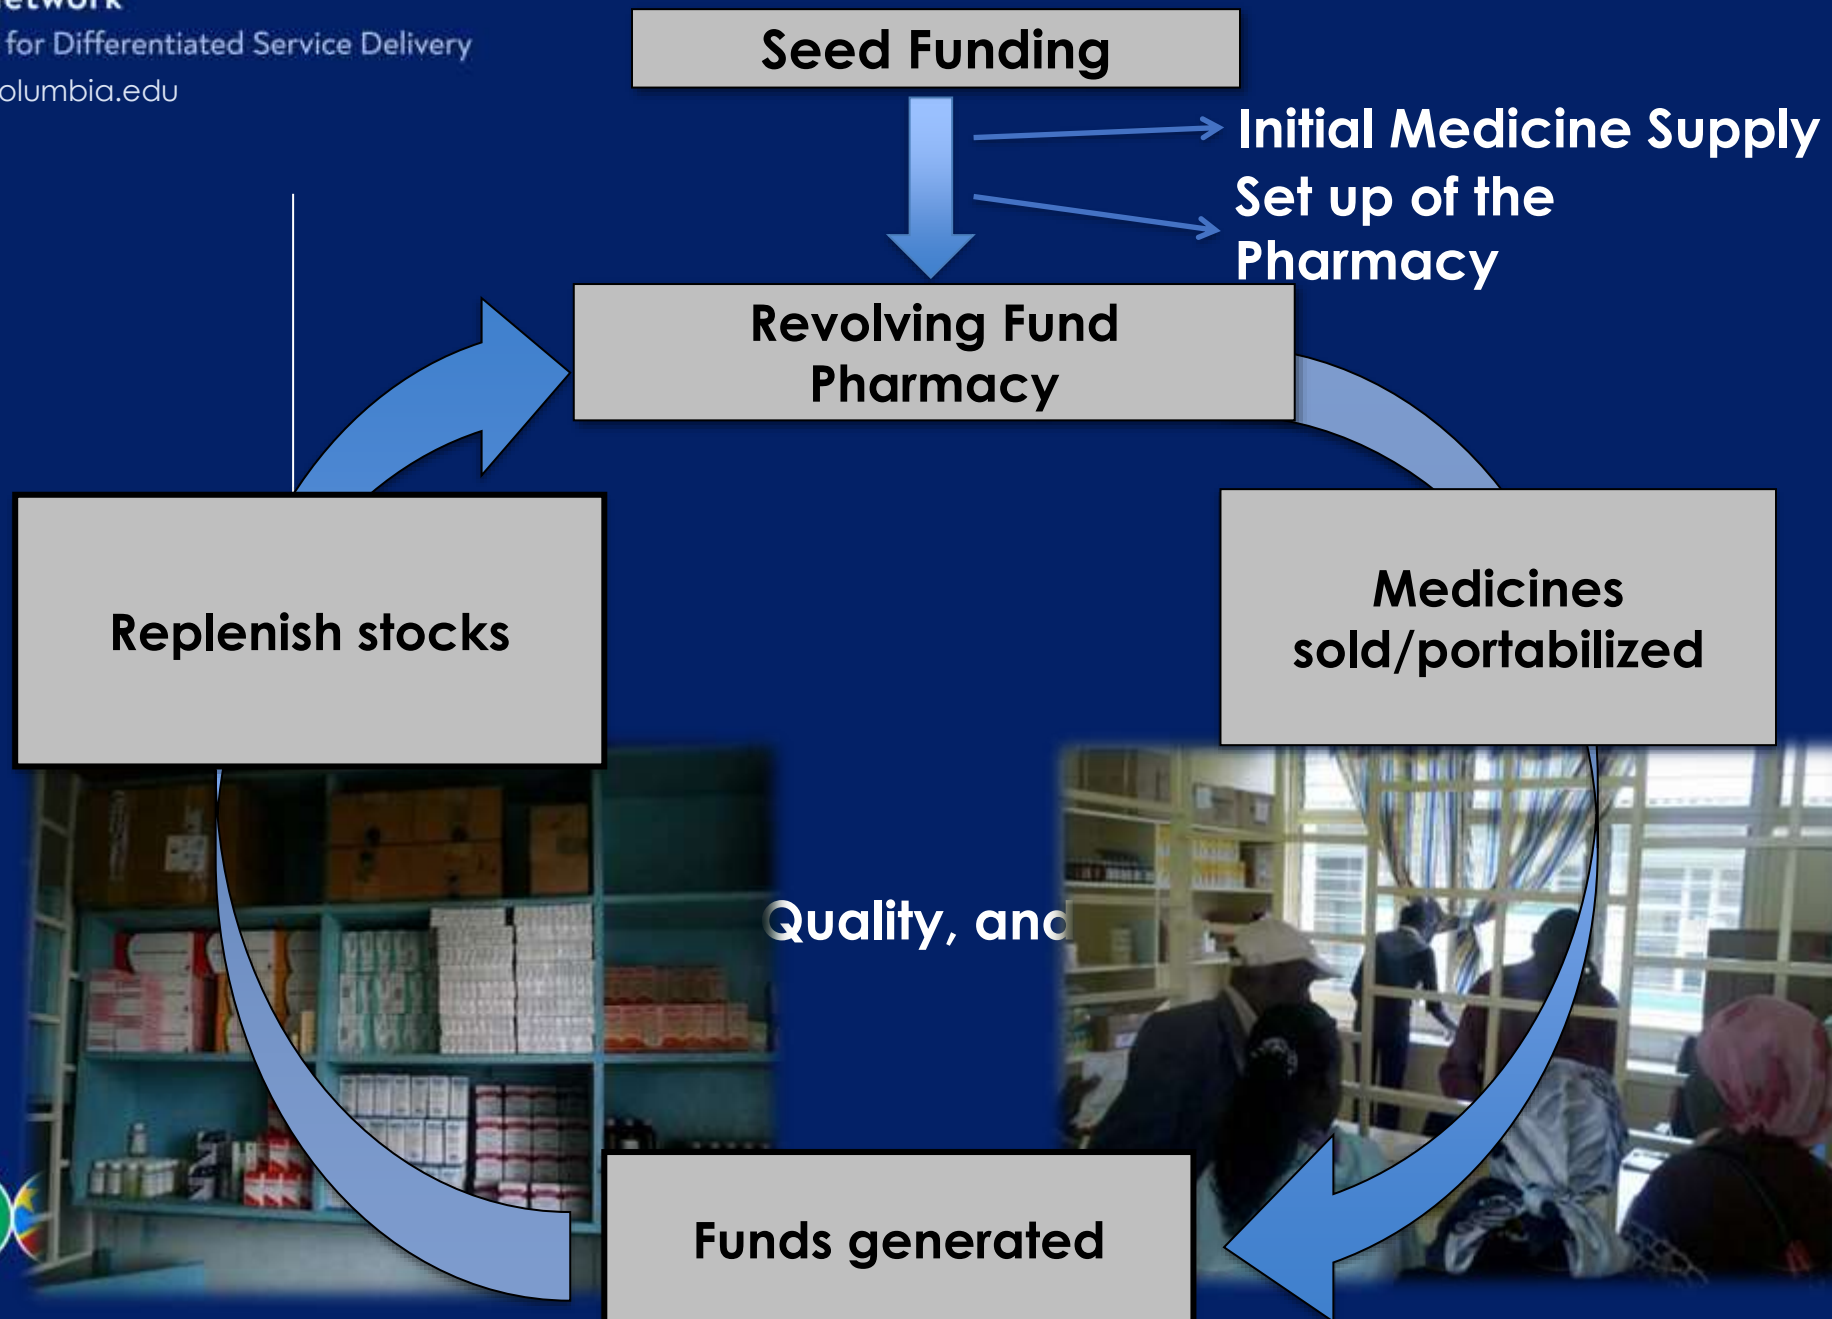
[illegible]etwork
for Differentiated Service Delivery
olumbia.edu

Seed Funding

Initial Medicine Supply

Set up of the Pharmacy

Revolving Fund Pharmacy

Replenish stocks

Medicines sold/portabilized

Quality, and

Funds generated